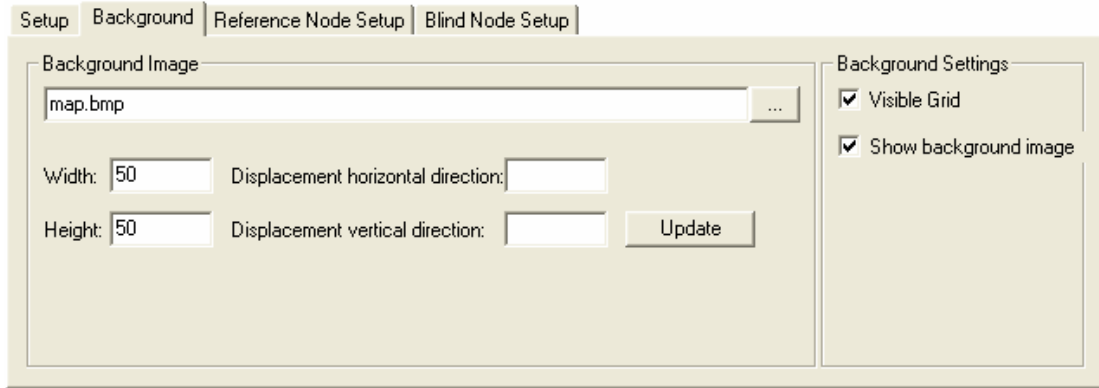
Setup | Background | Reference Node Setup | Blind Node Setup

Background Image

map.bmp

...

Width: 50

Displacement horizontal direction:

Height: 50

Displacement vertical direction:

Update

Background Settings

☑ Visible Grid

☑ Show background image